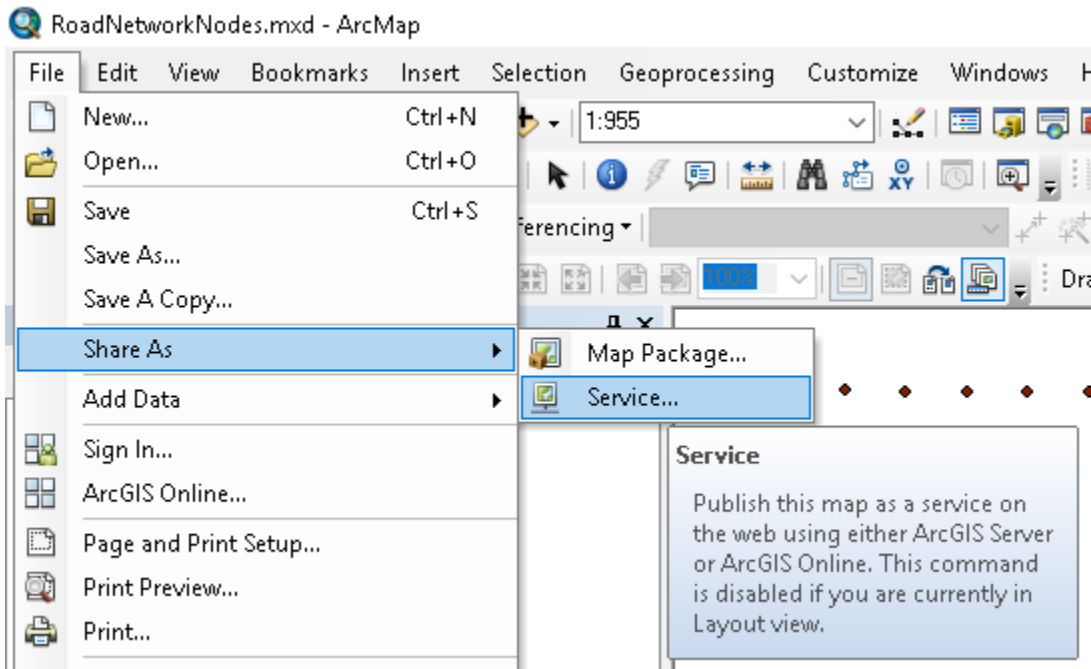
RoadNetworkNodes.mxd - ArcMap

File Edit View Bookmarks Insert Selection Geoprocessing Customize Windows H

New... Ctrl+N
Open... Ctrl+O
Save Ctrl+S
Save As...
Save A Copy...
Share As
Add Data
Sign In...
ArcGIS Online...
Page and Print Setup...
Print Preview...
Print...

1:955

ferencing

100%

Dra

Map Package...
Service...

Service

Publish this map as a service on the web using either ArcGIS Server or ArcGIS Online. This command is disabled if you are currently in Layout view.